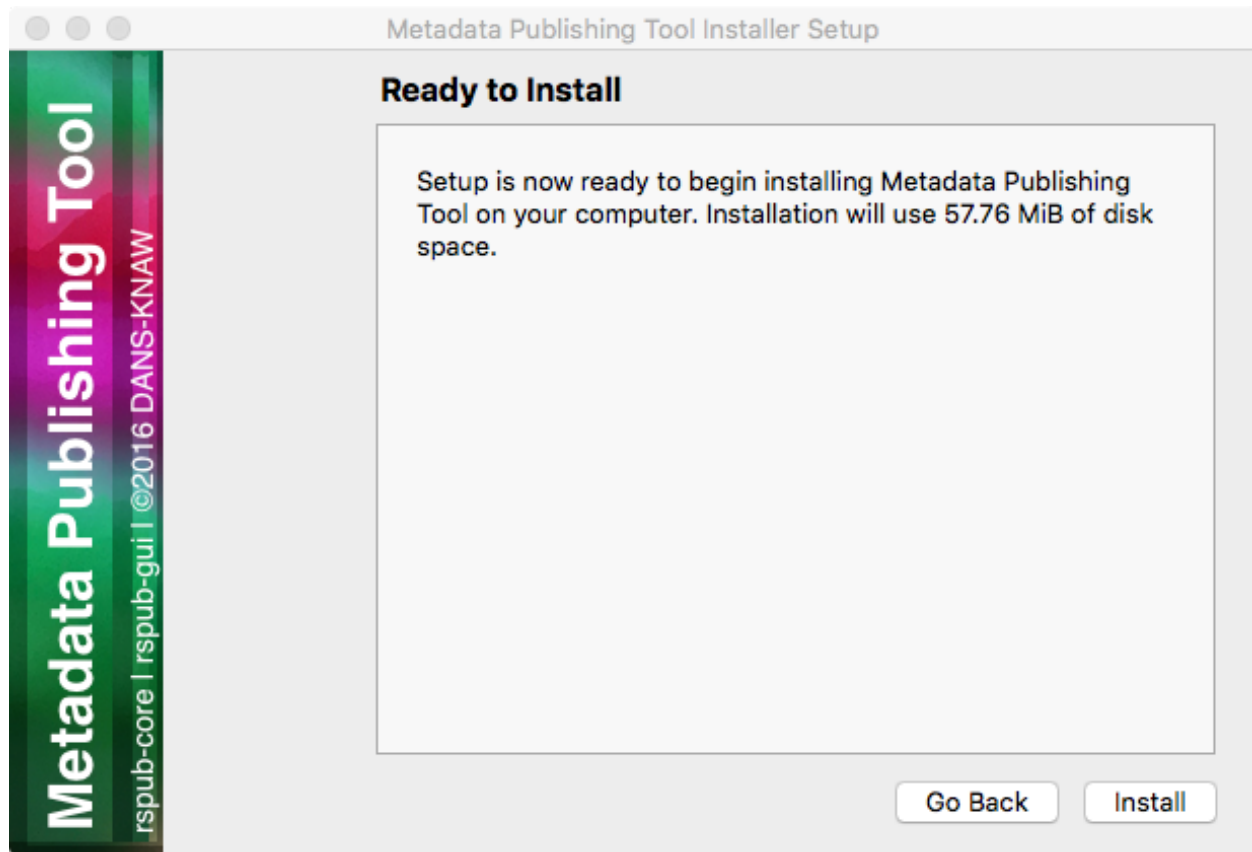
Metadata Publishing Tool Installer Setup

Metadata Publishing Tool

rspub-core | rspub-gui | ©2016 DANS-KNAW

Ready to Install

Setup is now ready to begin installing Metadata Publishing Tool on your computer. Installation will use 57.76 MiB of disk space.

Go Back

Install